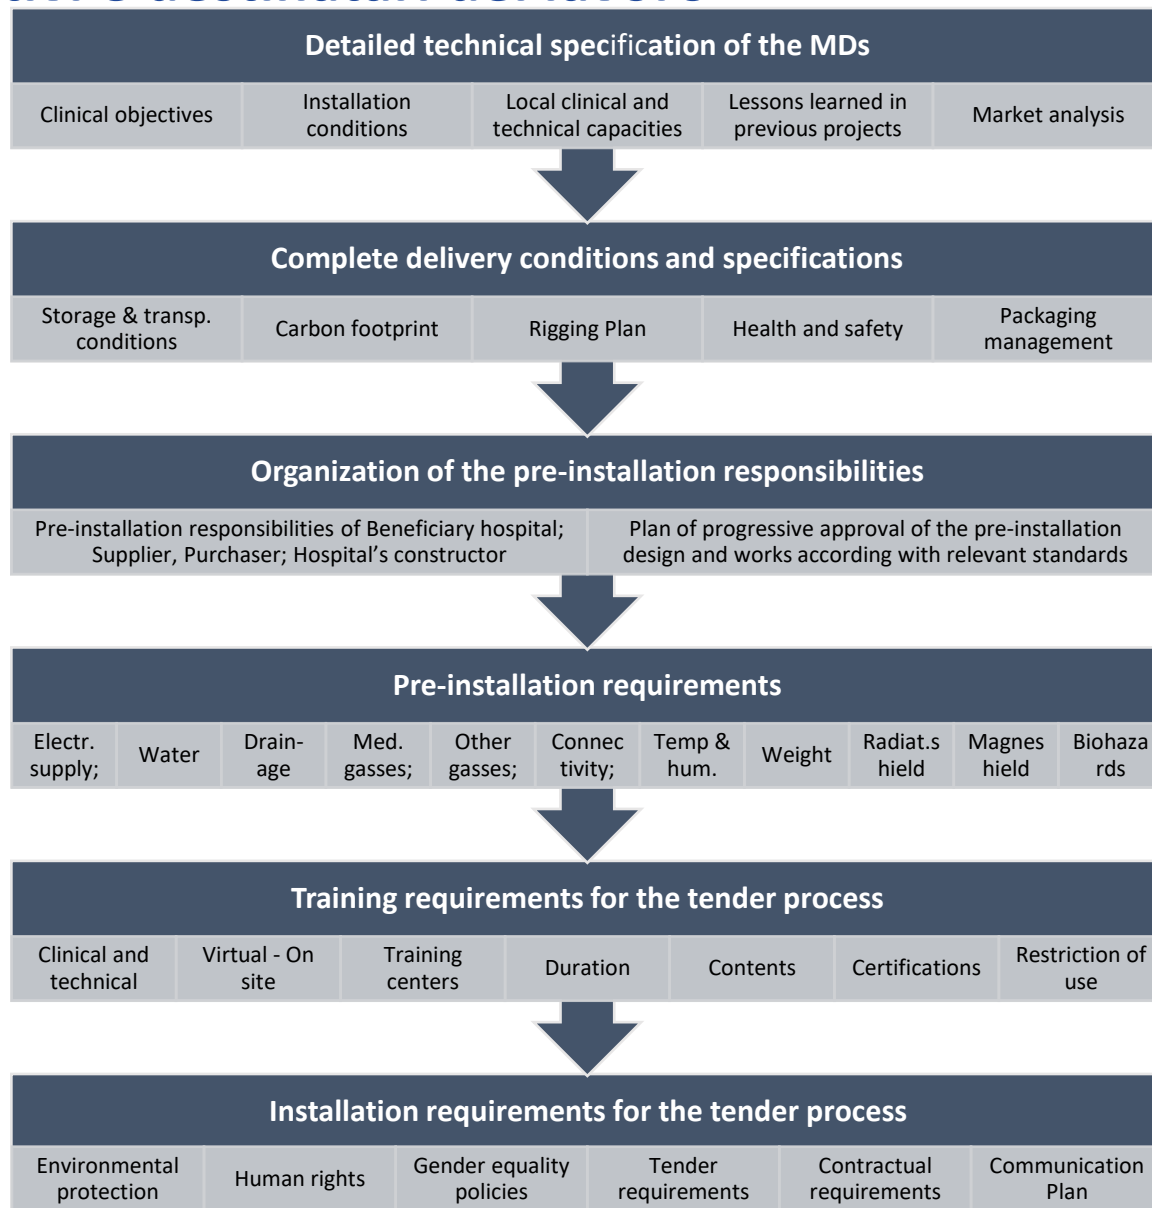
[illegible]

Detailed technical specification of the MDs

Clinical objectives

Installation conditions

Local clinical and technical capacities

Lessons learned in previous projects

Market analysis

Complete delivery conditions and specifications

Storage & transp. conditions

Carbon footprint

Rigging Plan

Health and safety

Packaging management

Organization of the pre-installation responsibilities

Pre-installation responsibilities of Beneficiary hospital; Supplier, Purchaser; Hospital's constructor

Plan of progressive approval of the pre-installation design and works according with relevant standards

Pre-installation requirements

Electr. supply;

Water

Drain-age

Med. gasses;

Other gasses;

Connec tivity;

Temp & hum.

Weight

Radiat.s hield

Magnes hield

Biohaza rds

Training requirements for the tender process

Clinical and technical

Virtual - On site

Training centers

Duration

Contents

Certifications

Restriction of use

Installation requirements for the tender process

Environmental protection

Human rights

Gender equality policies

Tender requirements

Contractual requirements

Communication Plan